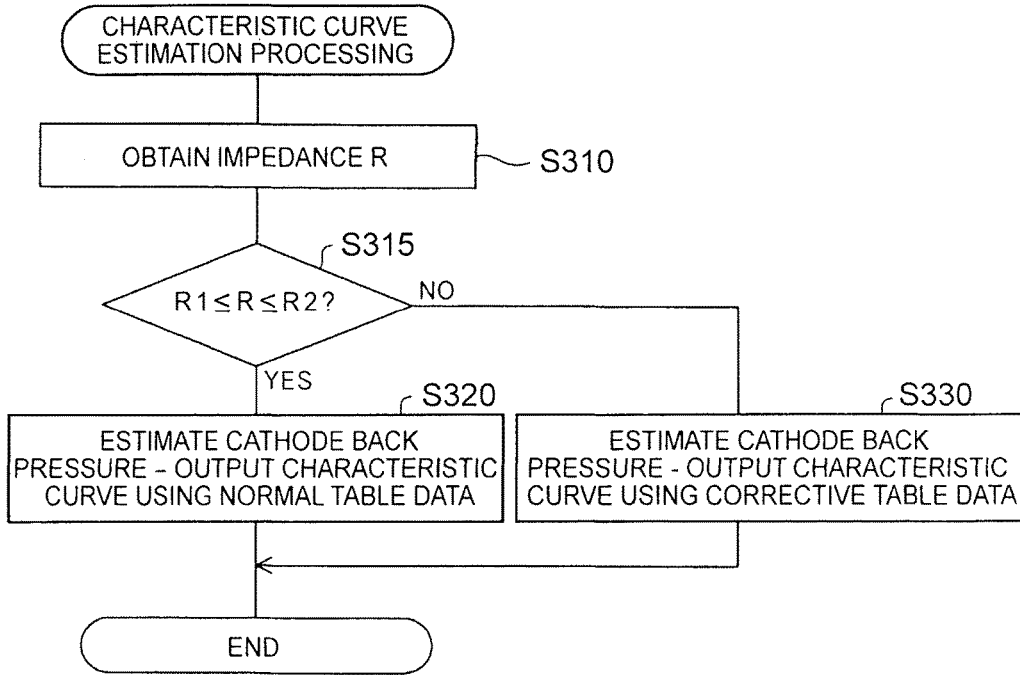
CHARACTERISTIC CURVE ESTIMATION PROCESSING

OBTAIN IMPEDANCE R

S310

S315

$R1 \leq R \leq R2$?

NO

YES

S320

ESTIMATE CATHODE BACK PRESSURE - OUTPUT CHARACTERISTIC CURVE USING NORMAL TABLE DATA

S330

ESTIMATE CATHODE BACK PRESSURE - OUTPUT CHARACTERISTIC CURVE USING CORRECTIVE TABLE DATA

END